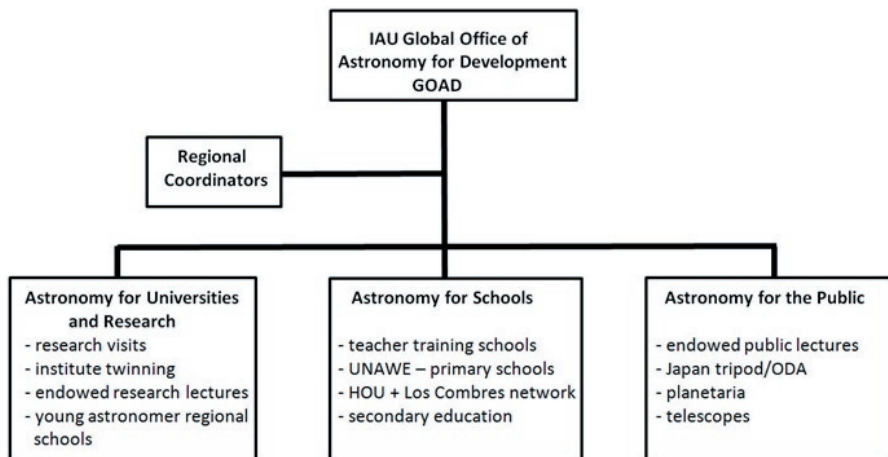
IAU Global Office of Astronomy for Development GOAD

Regional Coordinators

Astronomy for Universities and Research
- research visits
- institute twinning
- endowed research lectures
- young astronomer regional schools

Astronomy for Schools
- teacher training schools
- UNAWE – primary schools
- HOU + Los Combres network
- secondary education

Astronomy for the Public
- endowed public lectures
- Japan tripod/ODA
- planetaria
- telescopes